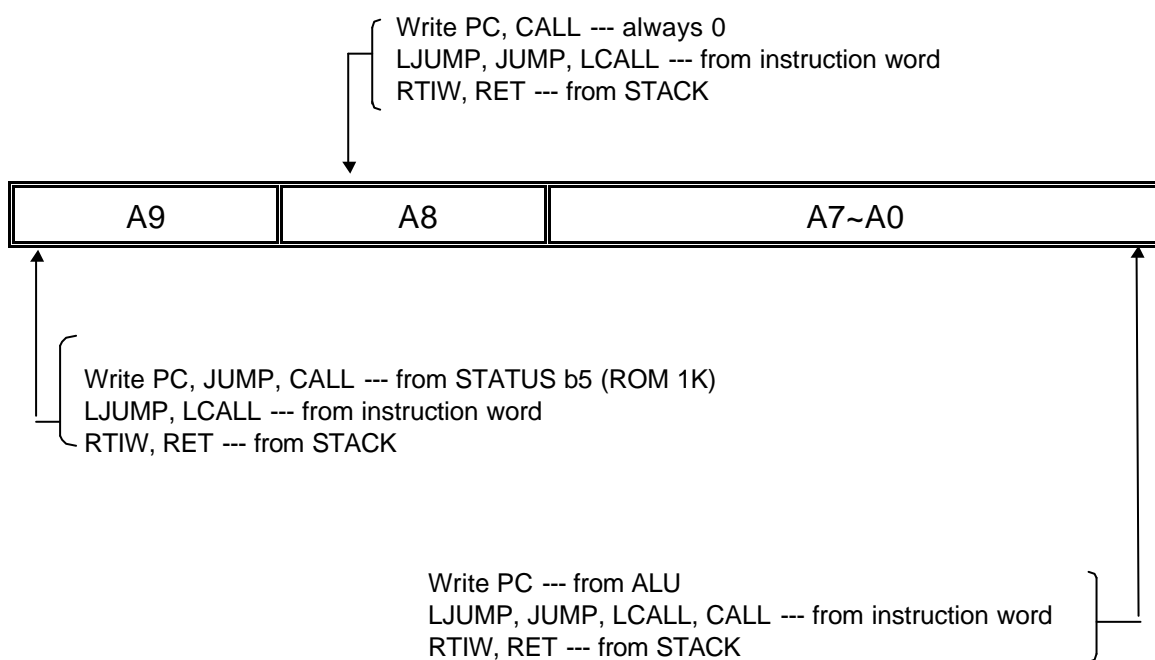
Write PC, CALL --- always 0
LJUMP, JUMP, LCALL --- from instruction word
RTIW, RET --- from STACK

| A9 | A8 | A7~A0 |
|---|---|---|

Write PC, JUMP, CALL --- from STATUS b5 (ROM 1K)
LJUMP, LCALL --- from instruction word
RTIW, RET --- from STACK

Write PC --- from ALU
LJUMP, JUMP, LCALL, CALL --- from instruction word
RTIW, RET --- from STACK